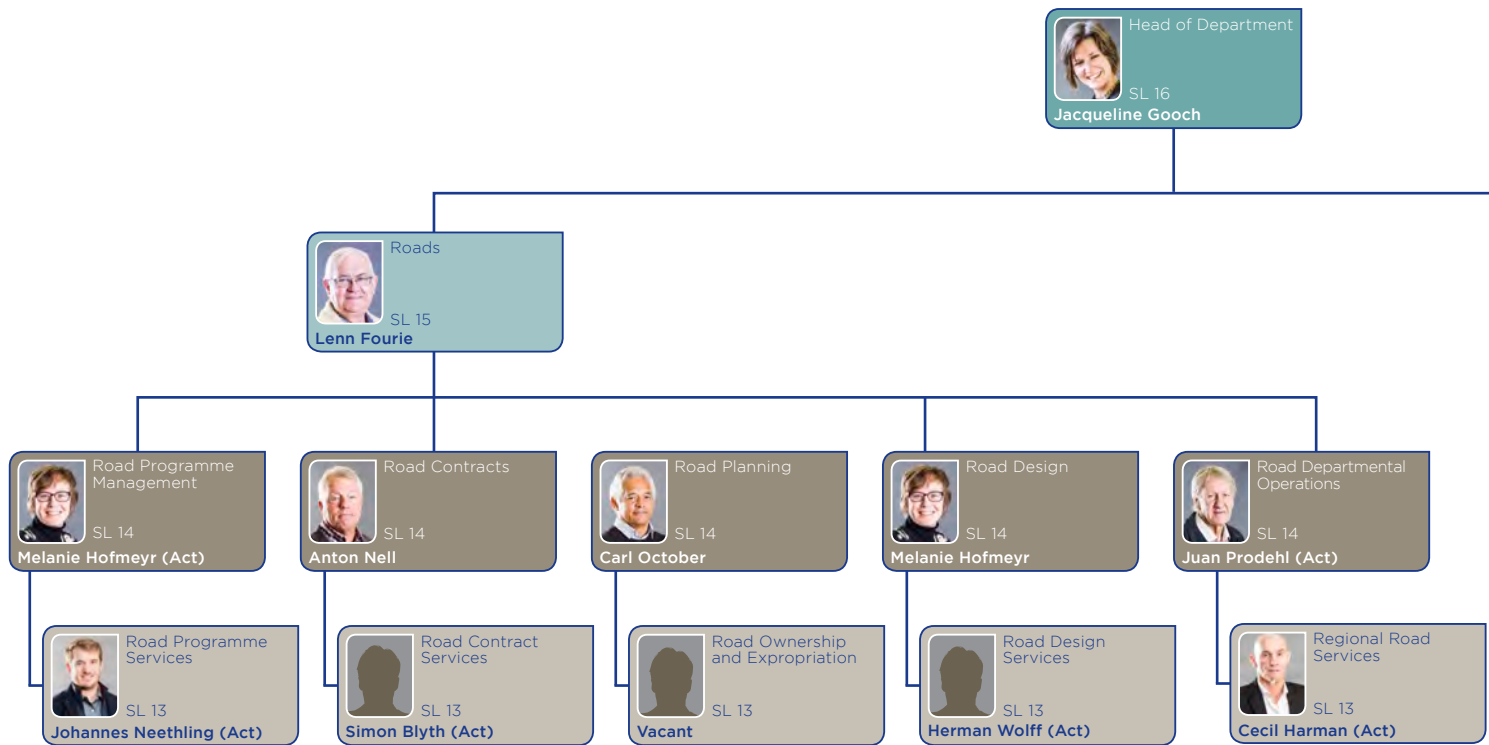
Head of Department
SL 16
Jacqueline Gooch

Roads
SL 15
Lenn Fourie

Road Programme Management
SL 14
Melanie Hofmeyr (Act)

Road Programme Services
SL 13
Johannes Neethling (Act)

Road Contracts
SL 14
Anton Nell

Road Contract Services
SL 13
Simon Blyth (Act)

Road Planning
SL 14
Carl October

Road Ownership and Expropriation
SL 13
Vacant

Road Design
SL 14
Melanie Hofmeyr

Road Design Services
SL 13
Herman Wolff (Act)

Road Departmental Operations
SL 14
Juan Prodehl (Act)

Regional Road Services
SL 13
Cecil Harman (Act)